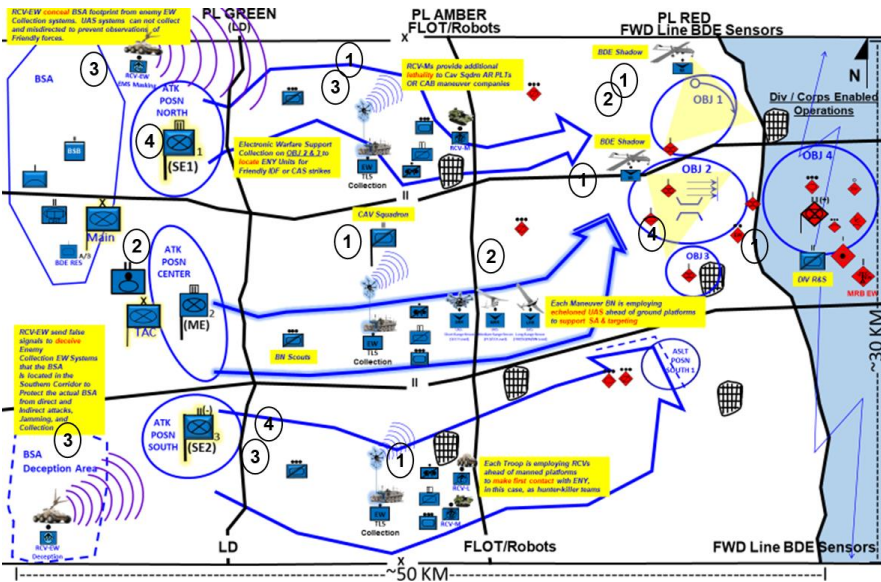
RCV-EW conceal BSA footprint from enemy EW Collection systems. UAS systems can not collect and misdirected to prevent observations of Friendly forces.

PL GREEN (LD)

PL AMBER FLOT/Robots

PL RED FWD Line BDE Sensors

3

RCV-EW EMS Masking

BSA

BSB

1

3

RCV-Ms provide additional lethality to Cav Sqdn AR PLTs OR CAB maneuver companies

BDE Shadow

1

2

OBJ 1

N

Div / Corps Enabled Operations

ATK POSN NORTH

4

(SE1)

1

Electronic Warfare Support Collection on OBJ 2 & 3 to locate ENY Units for Friendly IDF or CAS strikes

RCV-M

BDE Shadow

EW

TLS Collection

II

1

OBJ 2

OBJ 4

Main

BDE RES

2

CAV Squadron

1

2

4

1

ATK POSN CENTER

OBJ 3

DIV RES

MRB EW

TAC

(ME)

2

Each Maneuver BN is employing echeloned UAS ahead of ground platforms to support SA & targeting

RCV-EW send false signals to deceive Enemy Collection EW Systems that the BSA is located in the Southern Corridor to Protect the actual BSA from direct and Indirect attacks, Jamming, and Collection

BN Scouts

EW

TLS Collection

II

ASLT POSN SOUTH 1

~30 KM

3

ATK POSN SOUTH

4

(SE2)

3

3

1

BSA Deception Area

Each Troop is employing RCVs ahead of manned platforms to make first contact with ENY, in this case, as hunter-killer teams

RCV-L

RCV-M

EW

TLS Collection

RCV-EW Deception

LD

FLOT/Robots

FWD Line BDE Sensors

~50 KM